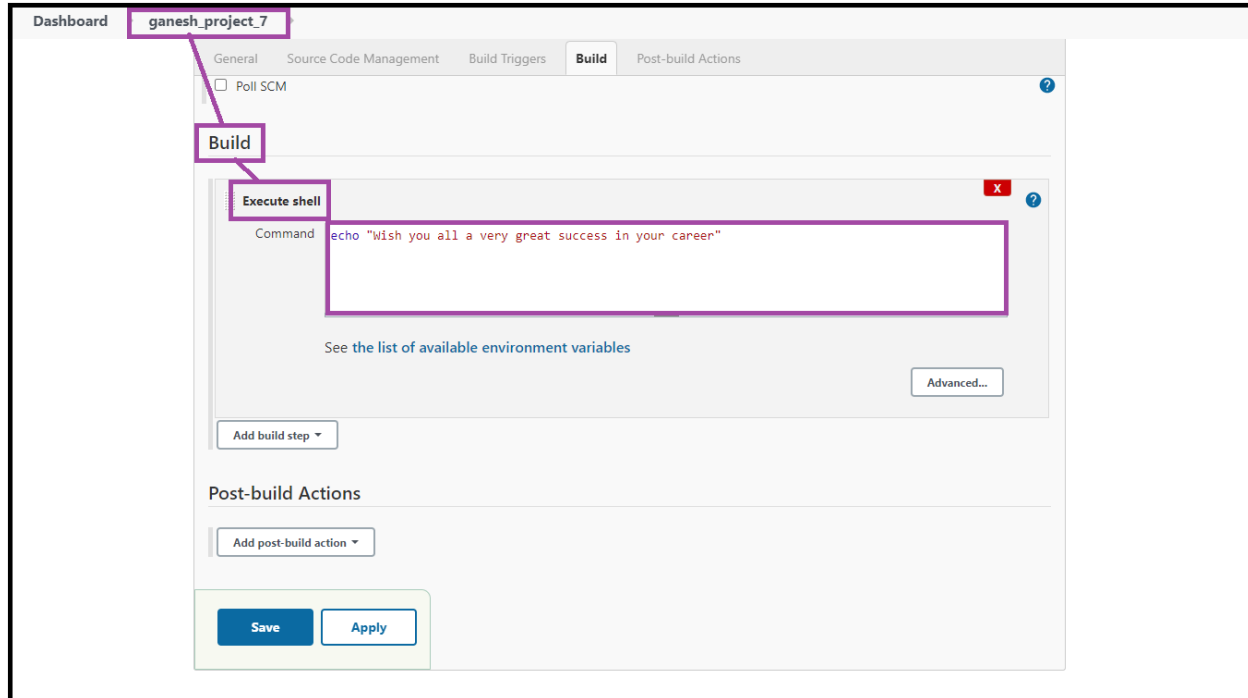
Dashboard ganesh_project_7

General Source Code Management Build Triggers Build Post-build Actions

Poll SCM

?

Build

Execute shell

X

?

Command echo "Wish you all a very great success in your career"

See the list of available environment variables

Advanced...

Add build step

Post-build Actions

Add post-build action

Save Apply